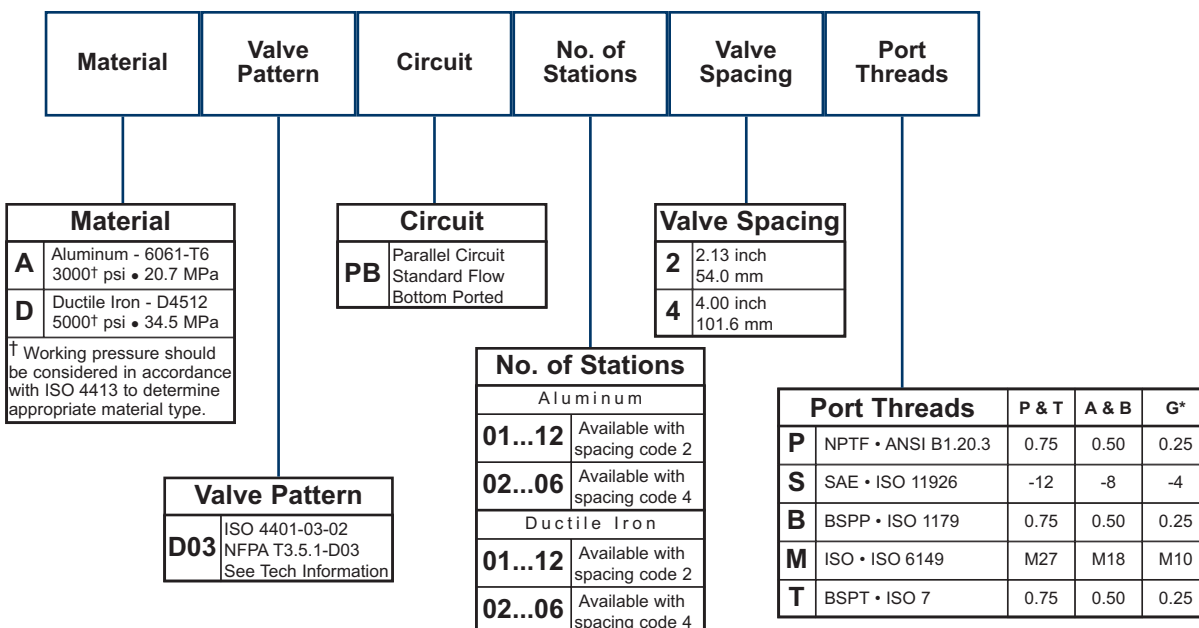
| Material | Valve Pattern | Circuit | No. of Stations | Valve Spacing | Port Threads |
|---|---|---|---|---|---|

**Material**

| | |
|---|---|
| A | Aluminum - 6061-T6 3000† psi • 20.7 MPa |
| D | Ductile Iron - D4512 5000† psi • 34.5 MPa |

† Working pressure should be considered in accordance with ISO 4413 to determine appropriate material type.

**Circuit**

| | |
|---|---|
| PB | Parallel Circuit Standard Flow Bottom Ported |

**Valve Spacing**

| | |
|---|---|
| 2 | 2.13 inch 54.0 mm |
| 4 | 4.00 inch 101.6 mm |

**Valve Pattern**

| | |
|---|---|
| D03 | ISO 4401-03-02 NFPA T3.5.1-D03 See Tech Information |

**No. of Stations**

Aluminum

| | |
|---|---|
| 01...12 | Available with spacing code 2 |
| 02...06 | Available with spacing code 4 |

Ductile Iron

| | |
|---|---|
| 01...12 | Available with spacing code 2 |
| 02...06 | Available with spacing code 4 |

| Port Threads | | P & T | A & B | G* |
|---|---|---|---|---|
| P | NPTF • ANSI B1.20.3 | 0.75 | 0.50 | 0.25 |
| S | SAE • ISO 11926 | -12 | -8 | -4 |
| B | BSPP • ISO 1179 | 0.75 | 0.50 | 0.25 |
| M | ISO • ISO 6149 | M27 | M18 | M10 |
| T | BSPT • ISO 7 | 0.75 | 0.50 | 0.25 |